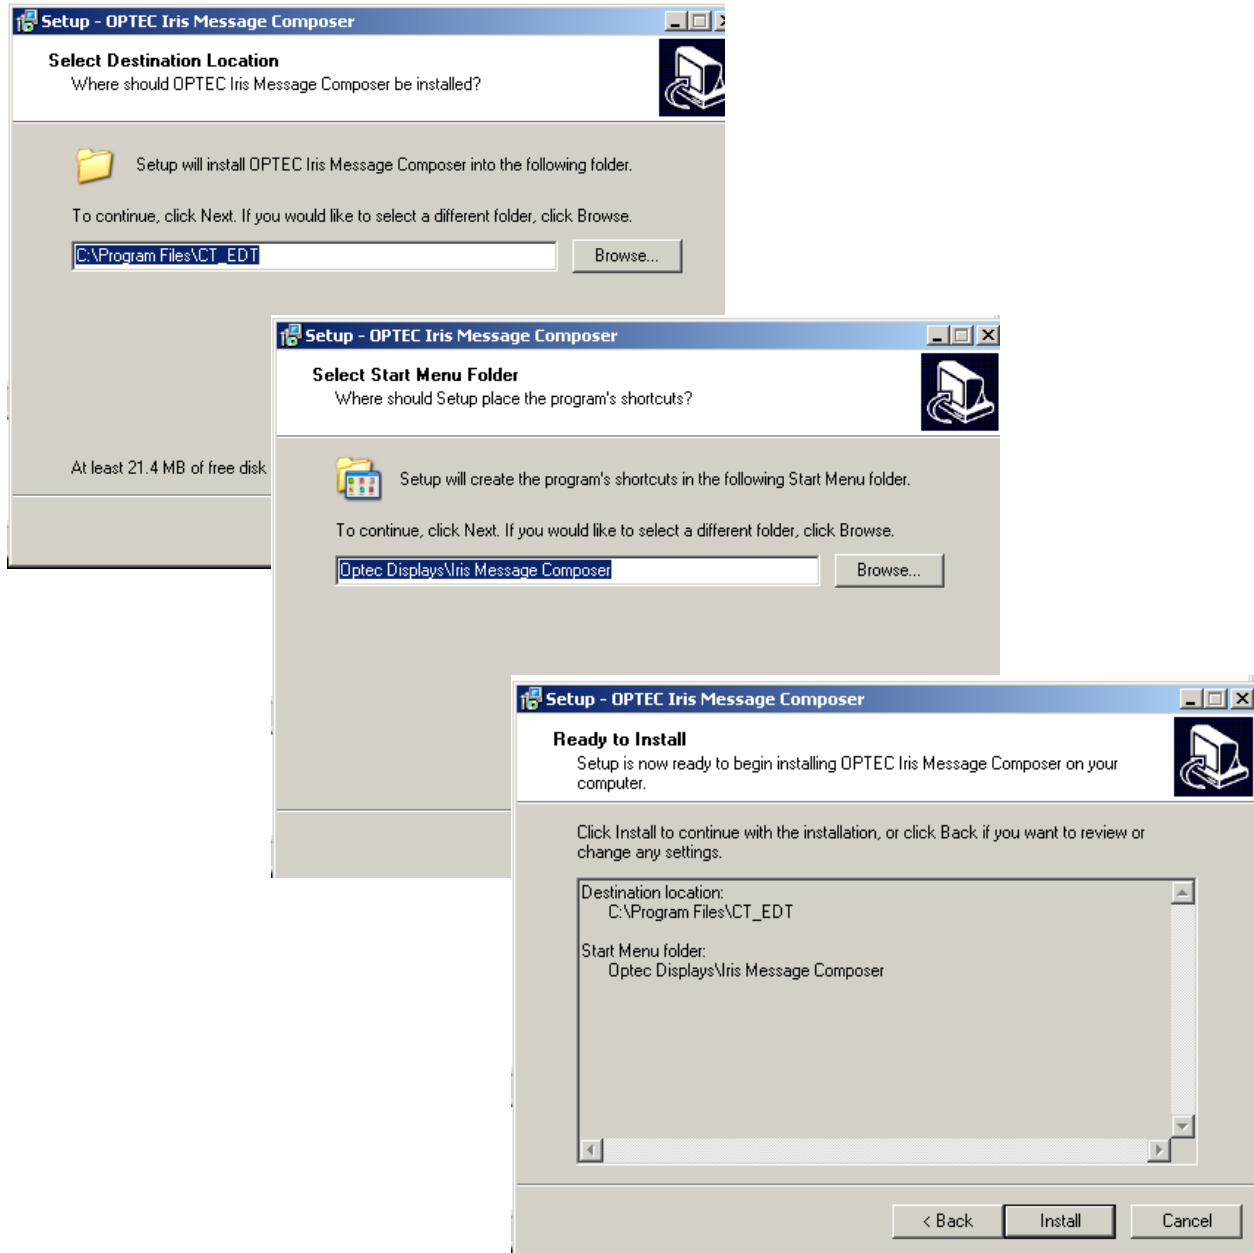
Setup - OPTEC Iris Message Composer

Select Destination Location
Where should OPTEC Iris Message Composer be installed?

Setup will install OPTEC Iris Message Composer into the following folder.

To continue, click Next. If you would like to select a different folder, click Browse.

C:\Program Files\CT_EDT

Browse...

At least 21.4 MB of free disk

Setup - OPTEC Iris Message Composer

Select Start Menu Folder
Where should Setup place the program's shortcuts?

Setup will create the program's shortcuts in the following Start Menu folder.

To continue, click Next. If you would like to select a different folder, click Browse.

Optec Displays\Iris Message Composer

Browse...

Setup - OPTEC Iris Message Composer

Ready to Install
Setup is now ready to begin installing OPTEC Iris Message Composer on your computer.

Click Install to continue with the installation, or click Back if you want to review or change any settings.

Destination location:
C:\Program Files\CT_EDT

Start Menu folder:
Optec Displays\Iris Message Composer

< Back

Install

Cancel